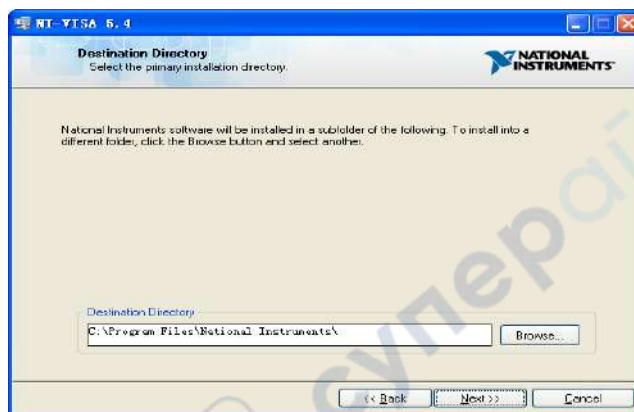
NI-VISA 5.4

Destination Directory
Select the primary installation directory.

NATIONAL INSTRUMENTS

National Instruments software will be installed in a subfolder of the following. To install into a different folder, click the Browse button and select another.

Destination Directory
C:\Program Files\National Instruments\
Browse...

<< Back
Next >>
Cancel

cynepai